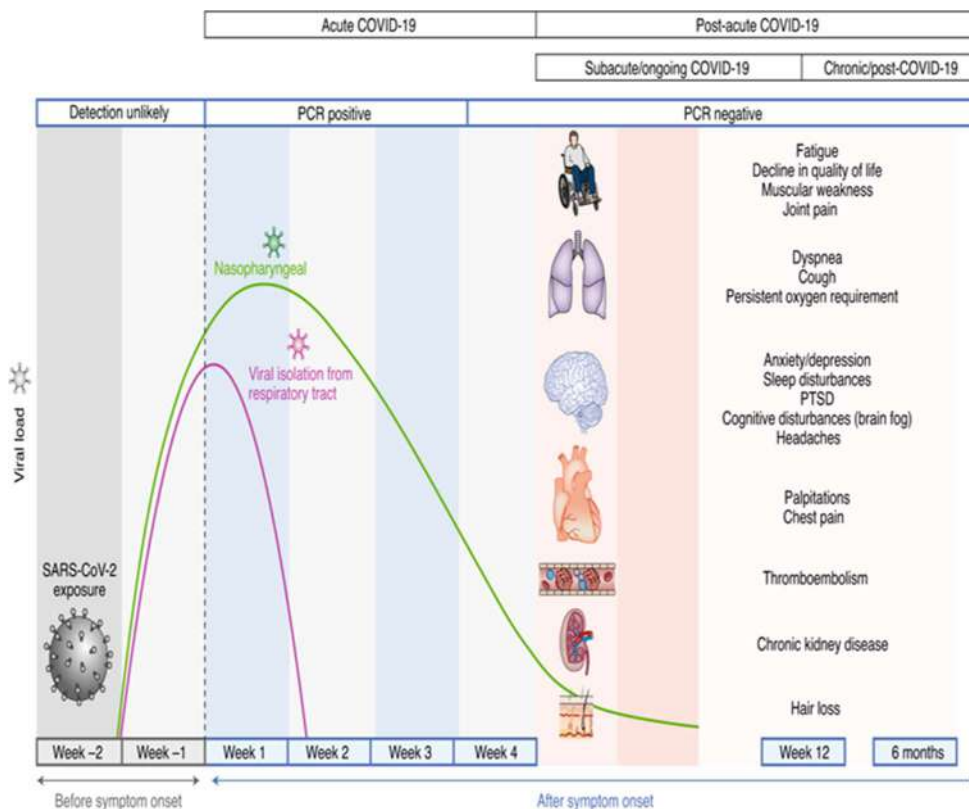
Acute COVID-19

Post-acute COVID-19

Subacute/ongoing COVID-19

Chronic/post-COVID-19

Detection unlikely

PCR positive

PCR negative

Fatigue
Decline in quality of life
Muscular weakness
Joint pain

Nasopharyngeal

Dyspnea
Cough
Persistent oxygen requirement

Viral isolation from respiratory tract

Anxiety/depression
Sleep disturbances
PTSD
Cognitive disturbances (brain fog)
Headaches

Viral load

Palpitations
Chest pain

SARS-CoV-2 exposure

Thromboembolism

Chronic kidney disease

Hair loss

Week −2

Week −1

Week 1

Week 2

Week 3

Week 4

Week 12

6 months

Before symptom onset

After symptom onset